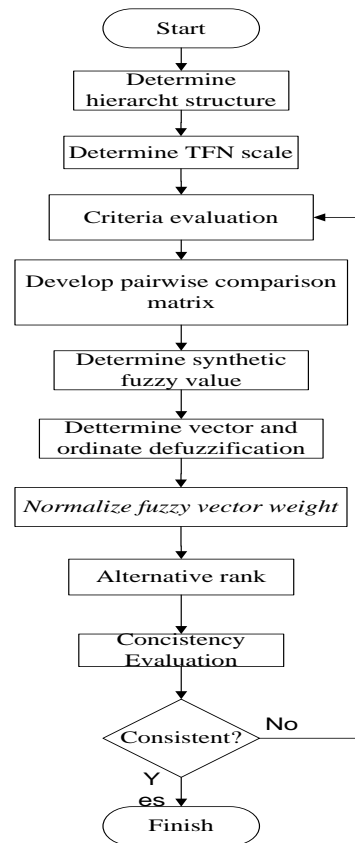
Start

Determine hierarcht structure

Determine TFN scale

Criteria evaluation

Develop pairwise comparison matrix

Determine synthetic fuzzy value

Dettermine vector and ordinate defuzzification

*Normalize fuzzy vector weight*

Alternative rank

Concistency Evaluation

Consistent?

No

Y
es

Finish